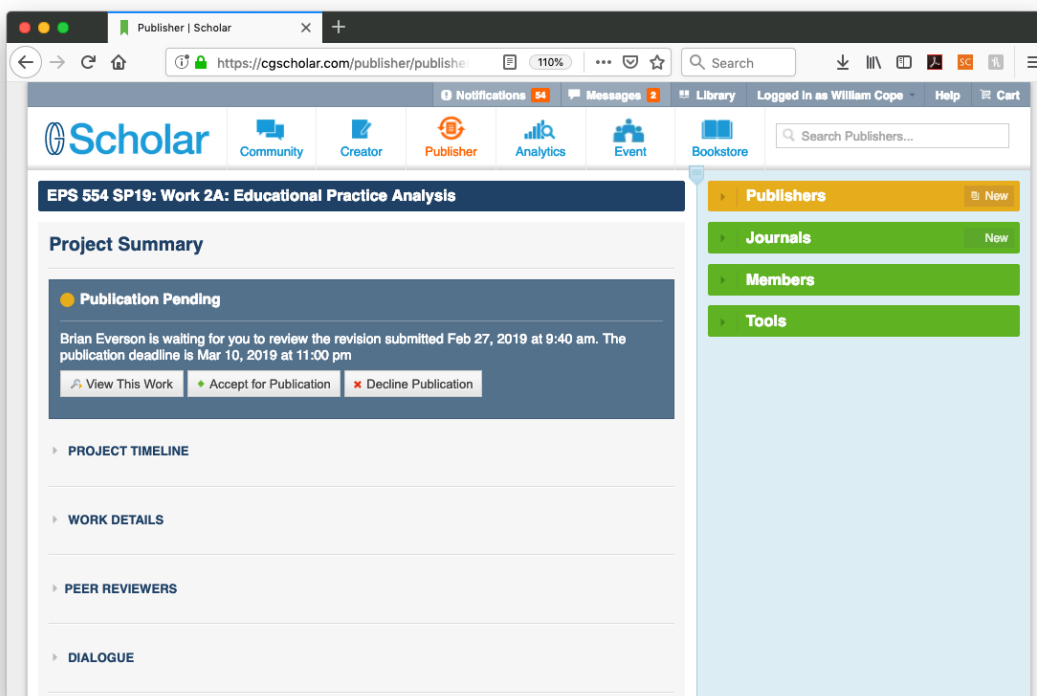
Publisher | Scholar

https://cgscholar.com/publisher/publishe

110%

Search

Notifications 54 Messages 2 Library Logged in as William Cope Help Cart

Scholar

Community Creator Publisher Analytics Event Bookstore

Search Publishers...

EPS 554 SP19: Work 2A: Educational Practice Analysis

Project Summary

Publication Pending

Brian Everson is waiting for you to review the revision submitted Feb 27, 2019 at 9:40 am. The publication deadline is Mar 10, 2019 at 11:00 pm

View This Work Accept for Publication Decline Publication

PROJECT TIMELINE

WORK DETAILS

PEER REVIEWERS

DIALOGUE

Publishers New

Journals New

Members

Tools